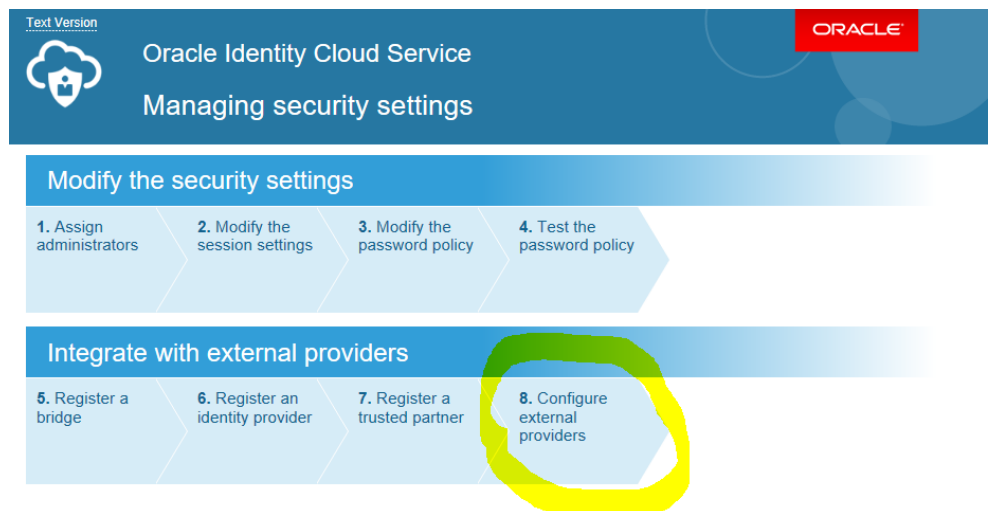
Text Version

Oracle Identity Cloud Service

Managing security settings

ORACLE

Modify the security settings

1. Assign administrators

2. Modify the session settings

3. Modify the password policy

4. Test the password policy

Integrate with external providers

5. Register a bridge

6. Register an identity provider

7. Register a trusted partner

8. Configure external providers